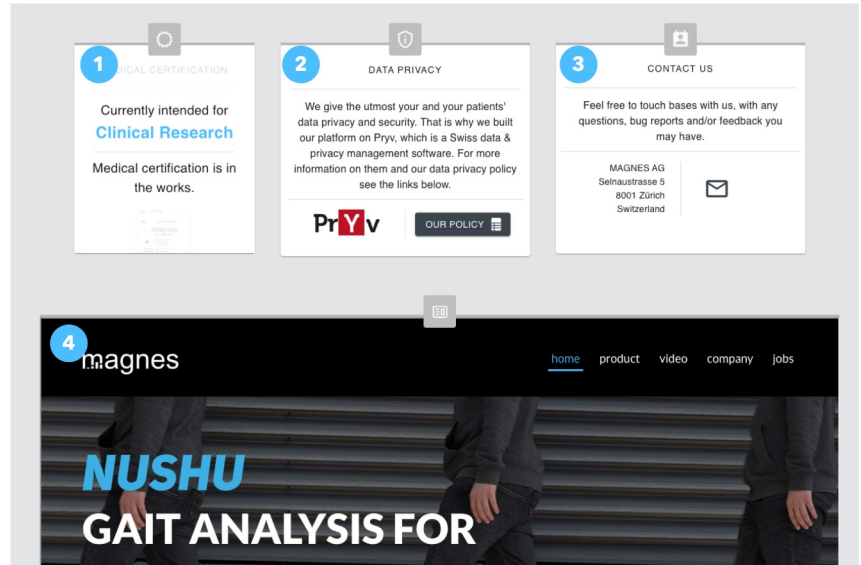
1

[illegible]DICAL CERTIFICATION

Currently intended for

Clinical Research

Medical certification is in the works.

2

DATA PRIVACY

We give the utmost your and your patients' data privacy and security. That is why we built our platform on Pryv, which is a Swiss data & privacy management software. For more information on them and our data privacy policy see the links below.

PrYv

OUR POLICY

3

CONTACT US

Feel free to touch bases with us, with any questions, bug reports and/or feedback you may have.

MAGNES AG
Selnaustrasse 5
8001 Zürich
Switzerland

4

magnes

home product video company jobs

NUSHU

GAIT ANALYSIS FOR